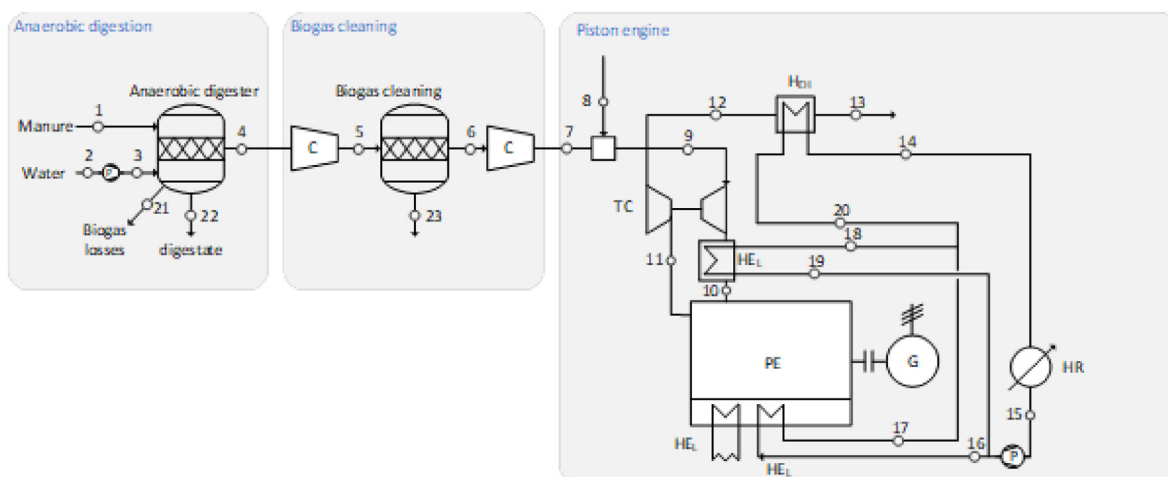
Anaerobic digestion

Biogas cleaning

Piston engine

Anaerobic digester

Manure
1
Water
2
P
3
4
21
22
Biogas losses
digestate

C
5
Biogas cleaning
6
23
C
7
8
12
$H_{EH}$
13
9
14
TC
20
18
11
$HE_L$
19
10
PE
G
HR
15
17
16
P
$HE_L$
$HE_L$